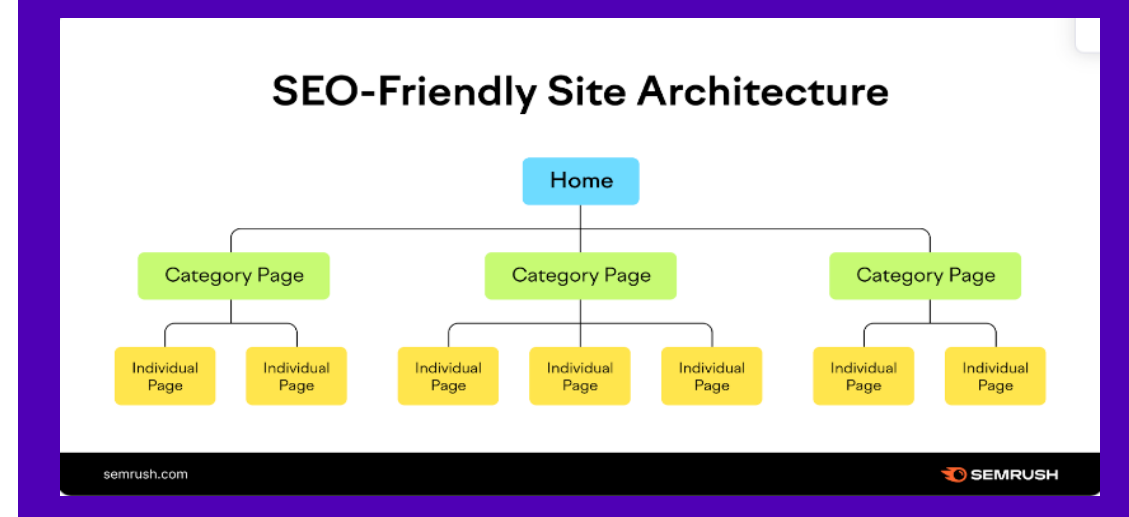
SEO-Friendly Site Architecture

Home

Category Page

Category Page

Category Page

Individual Page

Individual Page

Individual Page

Individual Page

Individual Page

Individual Page

Individual Page

semrush.com

SEMRUSH